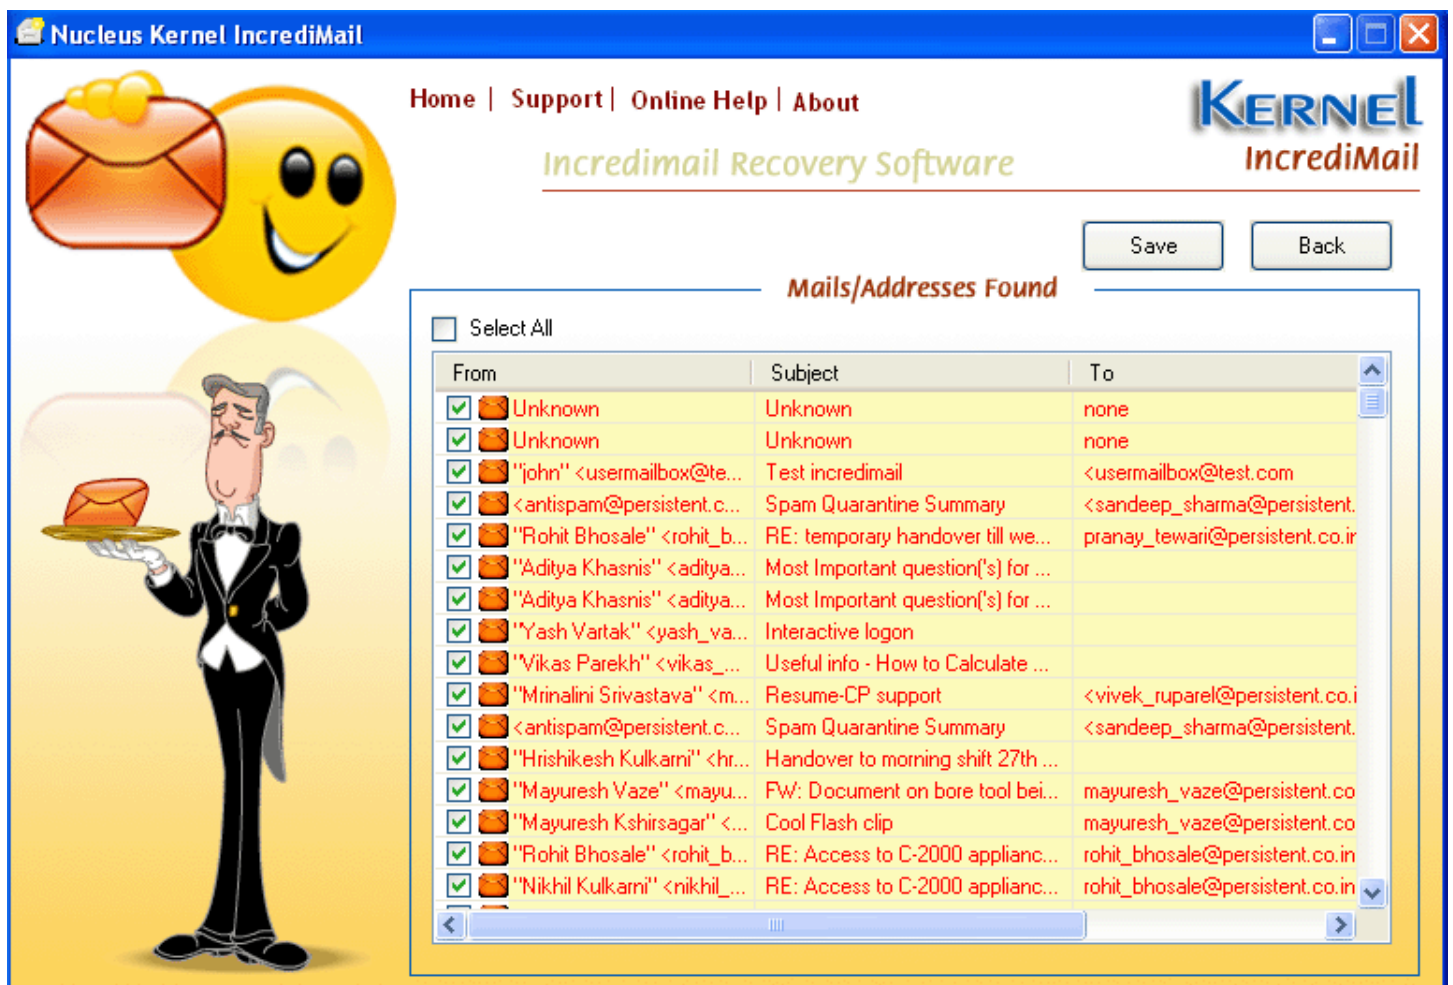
Nucleus Kernel IncrediMail

Home | Support | Online Help | About

KERNEL
IncrediMail

Incredimail Recovery Software

Save

Back

Mails/Addresses Found

Select All

| From | Subject | To |
|---|---|---|
| Unknown | Unknown | none |
| Unknown | Unknown | none |
| "john" <usermailbox@te... | Test incredimail | <usermailbox@test.com |
| <antispam@persistent.c... | Spam Quarantine Summary | <sandeep_sharma@persistent. |
| "Rohit Bhosale" <rohit_b... | RE: temporary handover till we... | pranay_tewari@persistent.co.ir |
| "Aditya Khasnis" <aditya... | Most Important question('s) for ... | |
| "Aditya Khasnis" <aditya... | Most Important question('s) for ... | |
| "Yash Vartak" <yash_va... | Interactive logon | |
| "Vikas Parekh" <vikas_... | Useful info - How to Calculate ... | |
| "Mrinalini Srivastava" <m... | Resume-CP support | <vivek_ruparel@persistent.co.i |
| <antispam@persistent.c... | Spam Quarantine Summary | <sandeep_sharma@persistent. |
| "Hrishikesh Kulkarni" <hr... | Handover to morning shift 27th ... | |
| "Mayuresh Vaze" <mayu... | FW: Document on bore tool bei... | mayuresh_vaze@persistent.co |
| "Mayuresh Kshirsagar" <... | Cool Flash clip | mayuresh_vaze@persistent.co |
| "Rohit Bhosale" <rohit_b... | RE: Access to C-2000 applianc... | rohit_bhosale@persistent.co.in |
| "Nikhil Kulkarni" <nikhil_... | RE: Access to C-2000 applianc... | rohit_bhosale@persistent.co.in |